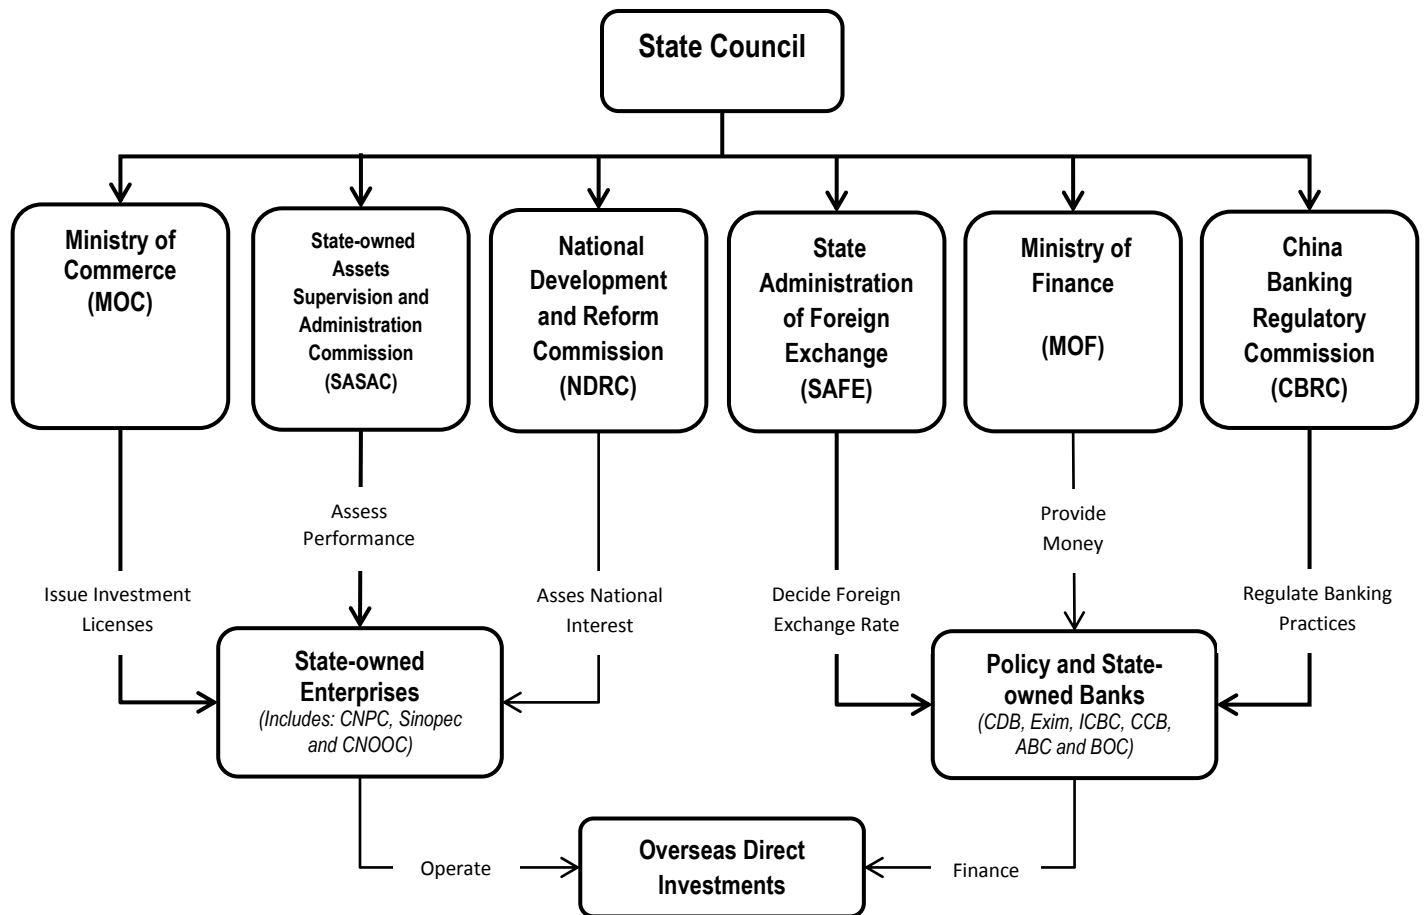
State Council

Ministry of Commerce (MOC)

State-owned Assets Supervision and Administration Commission (SASAC)

National Development and Reform Commission (NDRC)

State Administration of Foreign Exchange (SAFE)

Ministry of Finance (MOF)

China Banking Regulatory Commission (CBRC)

Issue Investment Licenses

Assess Performance

Asses National Interest

Decide Foreign Exchange Rate

Provide Money

Regulate Banking Practices

State-owned Enterprises
(Includes: CNPC, Sinopec and CNOOC)

Policy and State-owned Banks
(CDB, Exim, ICBC, CCB, ABC and BOC)

Operate

Overseas Direct Investments

Finance